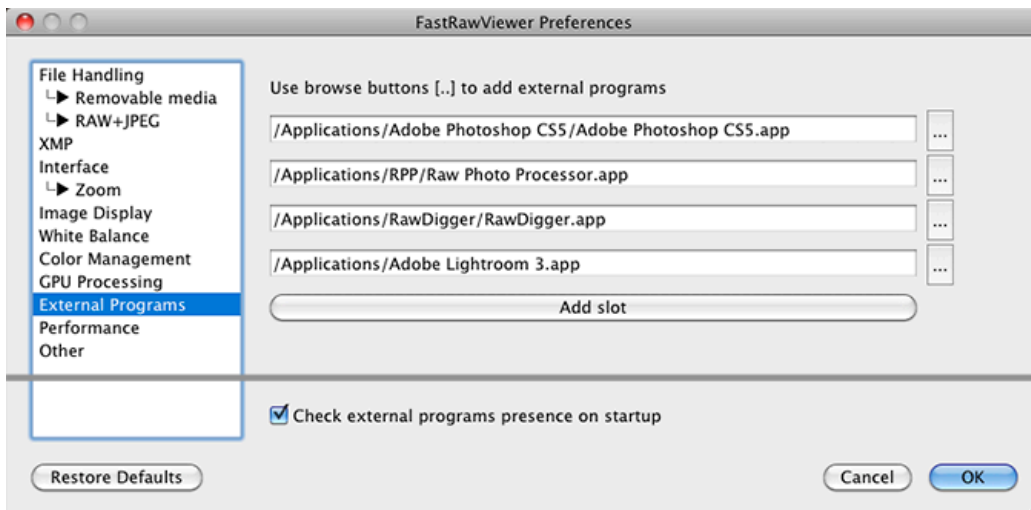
FastRawViewer Preferences

File Handling
└▶ Removable media
└▶ RAW+JPEG
XMP
Interface
└▶ Zoom
Image Display
White Balance
Color Management
GPU Processing
External Programs
Performance
Other

Use browse buttons [..] to add external programs

/Applications/Adobe Photoshop CS5/Adobe Photoshop CS5.app ...

/Applications/RPP/Raw Photo Processor.app ...

/Applications/RawDigger/RawDigger.app ...

/Applications/Adobe Lightroom 3.app ...

Add slot

Check external programs presence on startup

Restore Defaults

Cancel OK